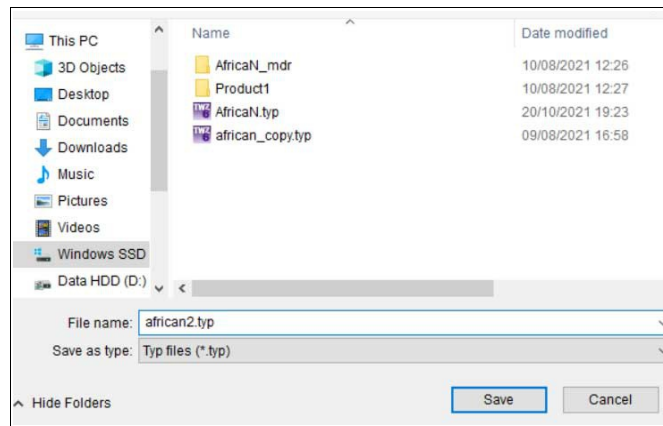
This PC
3D Objects
Desktop
Documents
Downloads
Music
Pictures
Videos
Windows SSD
Data HDD (D:)

| Name | Date modified |
|---|---|
| AfricaN_mdr | 10/08/2021 12:26 |
| Product1 | 10/08/2021 12:27 |
| AfricaN.typ | 20/10/2021 19:23 |
| african_copy.typ | 09/08/2021 16:58 |

File name: african2.typ
Save as type: Typ files (*.typ)

Hide Folders
Save
Cancel